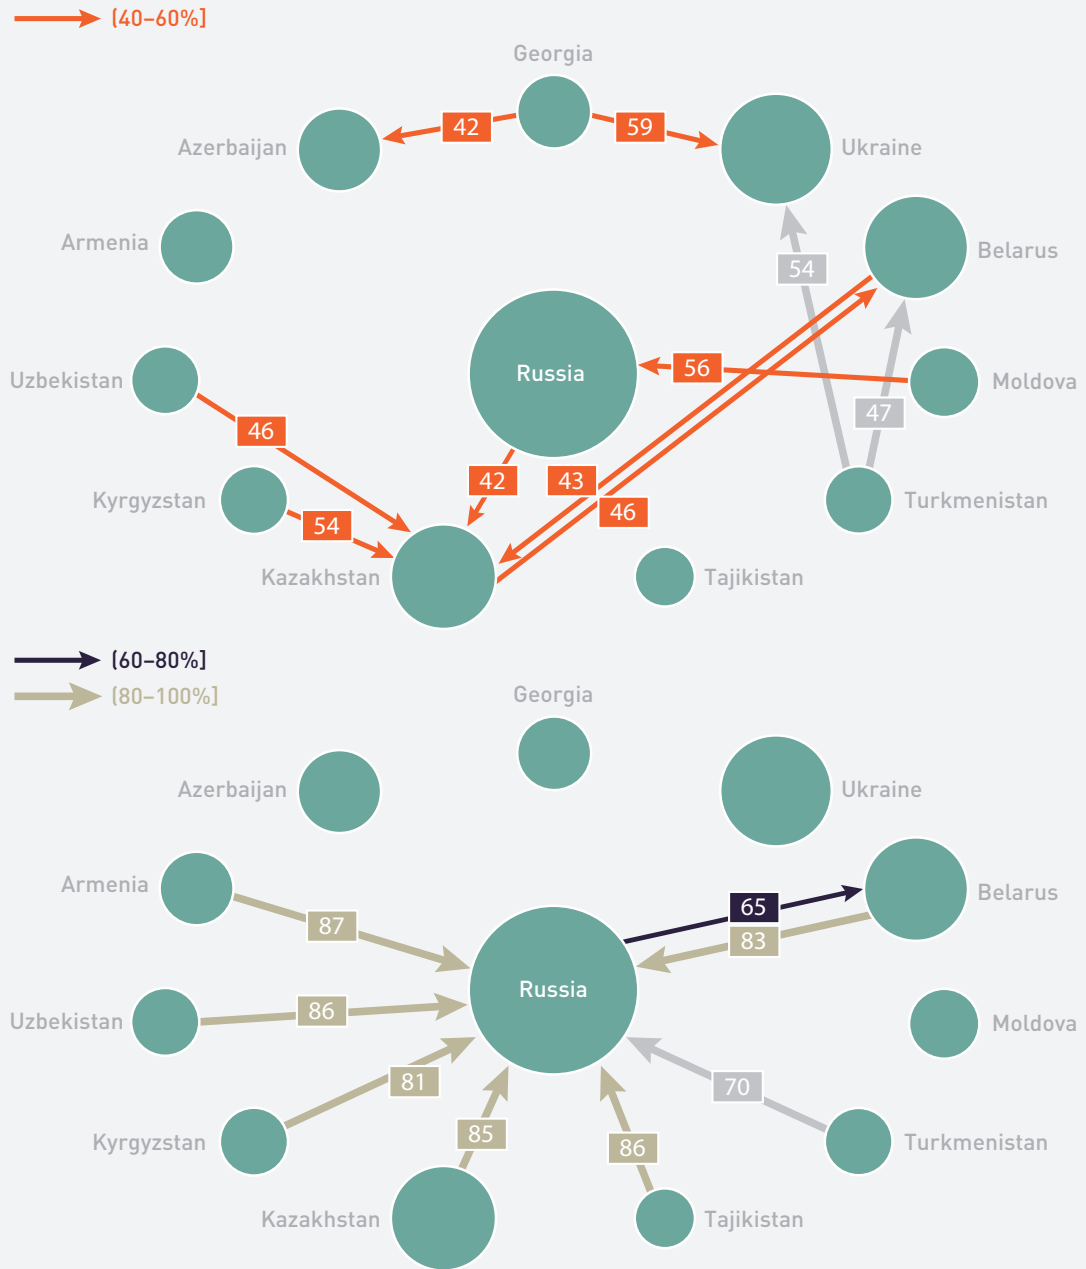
(40–60%]

Georgia
Azerbaijan
42
59
Ukraine
Armenia
Belarus
54
Russia
Uzbekistan
56
Moldova
47
46
Kyrgyzstan
42
43
46
Turkmenistan
54
Kazakhstan
Tajikistan

(60–80%]
(80–100%]

Georgia
Azerbaijan
Ukraine
Armenia
Belarus
65
87
83
Russia
Uzbekistan
86
Moldova
81
70
85
86
Kyrgyzstan
Turkmenistan
Kazakhstan
Tajikistan